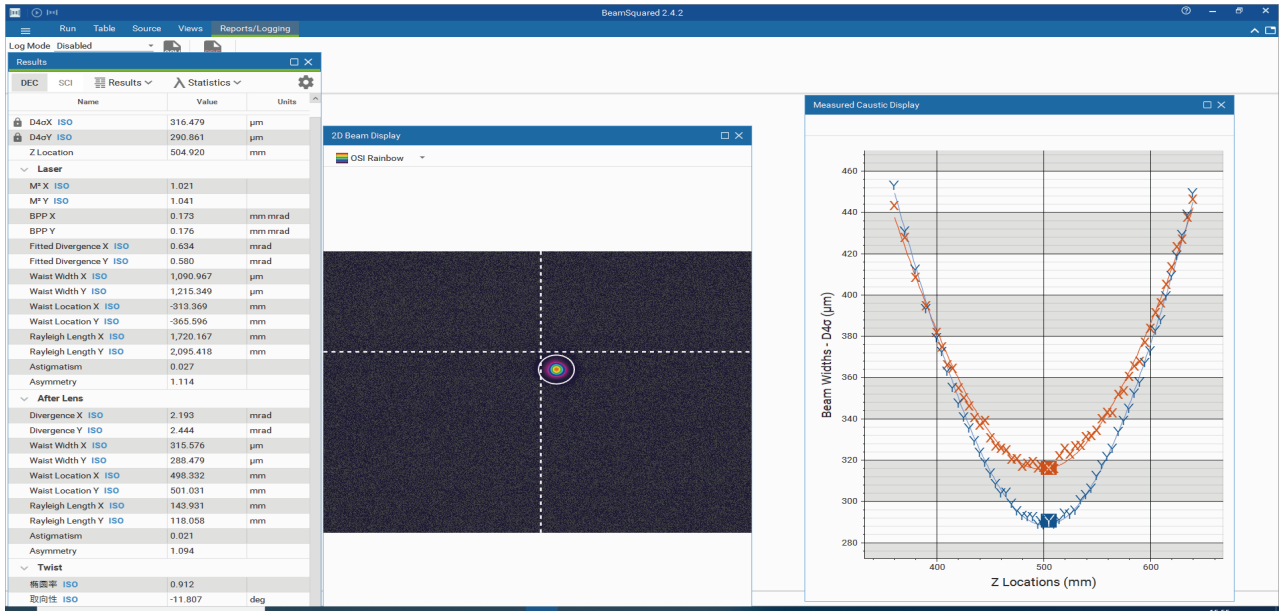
BeamSquared 2.4.2

Run Table Source Views Reports/Logging

Log Mode Disabled

Results

DEC SCI Results Statistics

| Name | Value | Units |
|---|---|---|
| D4σX ISO | 316.479 | µm |
| D4σY ISO | 290.861 | µm |
| Z Location | 504.920 | mm |
| Laser | | |
| M² X ISO | 1.021 | |
| M² Y ISO | 1.041 | |
| BPP X | 0.173 | mm mrad |
| BPP Y | 0.176 | mm mrad |
| Fitted Divergence X ISO | 0.634 | mrad |
| Fitted Divergence Y ISO | 0.580 | mrad |
| Waist Width X ISO | 1,090.967 | µm |
| Waist Width Y ISO | 1,215.349 | µm |
| Waist Location X ISO | -313.369 | mm |
| Waist Location Y ISO | -365.596 | mm |
| Rayleigh Length X ISO | 1,720.167 | mm |
| Rayleigh Length Y ISO | 2,095.418 | mm |
| Astigmatism | 0.027 | |
| Asymmetry | 1.114 | |
| After Lens | | |
| Divergence X ISO | 2.193 | mrad |
| Divergence Y ISO | 2.444 | mrad |
| Waist Width X ISO | 315.576 | µm |
| Waist Width Y ISO | 288.479 | µm |
| Waist Location X ISO | 498.332 | mm |
| Waist Location Y ISO | 501.031 | mm |
| Rayleigh Length X ISO | 143.931 | mm |
| Rayleigh Length Y ISO | 118.058 | mm |
| Astigmatism | 0.021 | |
| Asymmetry | 1.094 | |
| Twist | | |
| 椭圆率 ISO | 0.912 | |
| 取向性 ISO | -11.807 | deg |

2D Beam Display

OSI Rainbow

Measured Caustic Display

Beam Widths - D4σ (µm)

460
440
420
400
380
360
340
320
300
280

400 500 600

Z Locations (mm)